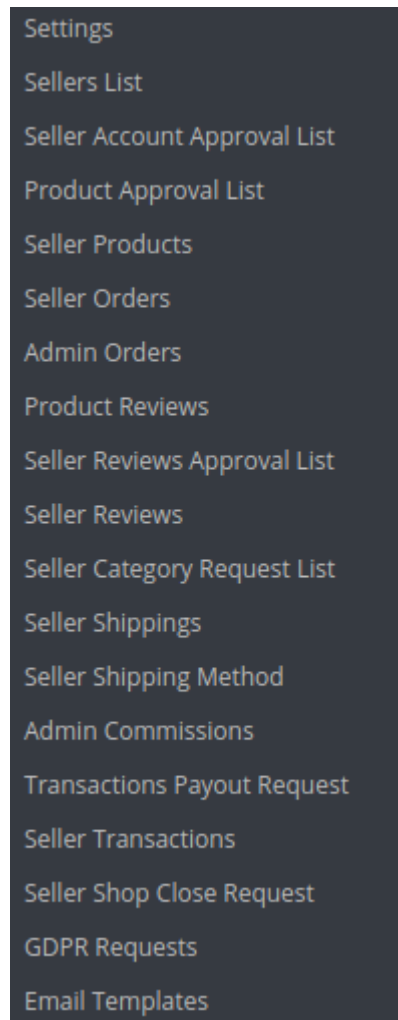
Settings
Sellers List
Seller Account Approval List
Product Approval List
Seller Products
Seller Orders
Admin Orders
Product Reviews
Seller Reviews Approval List
Seller Reviews
Seller Category Request List
Seller Shippings
Seller Shipping Method
Admin Commissions
Transactions Payout Request
Seller Transactions
Seller Shop Close Request
GDPR Requests
Email Templates